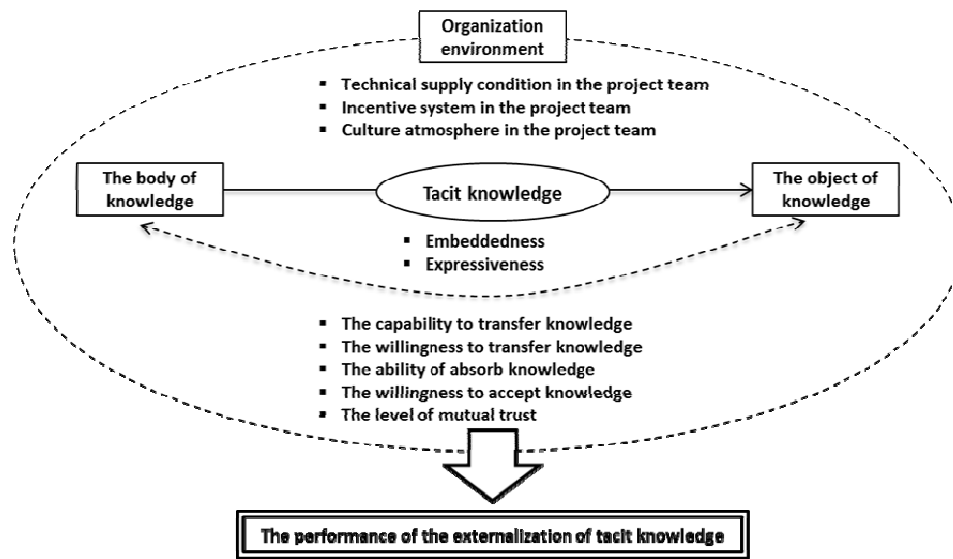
Organization environment

- Technical supply condition in the project team
- Incentive system in the project team
- Culture atmosphere in the project team

The body of knowledge

Tacit knowledge

The object of knowledge

- Embeddedness
- Expressiveness

- The capability to transfer knowledge
- The willingness to transfer knowledge
- The ability of absorb knowledge
- The willingness to accept knowledge
- The level of mutual trust

The performance of the externalization of tacit knowledge